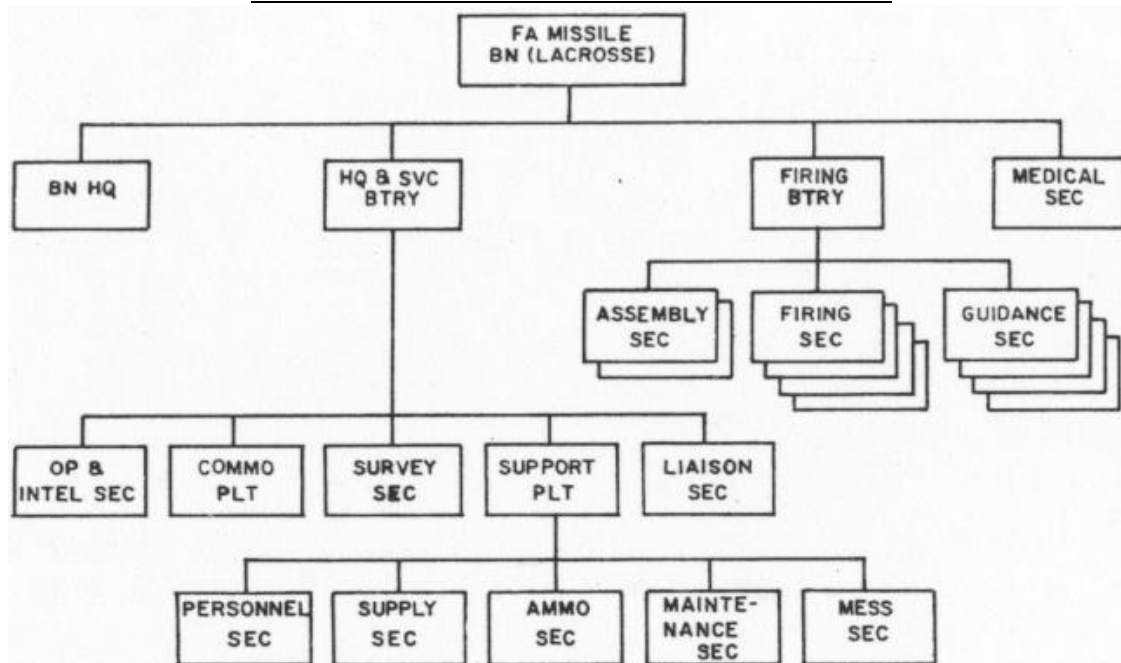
FA MISSILE BN (LACROSSE)

BN HQ

HQ & SVC BTRY

FIRING BTRY

MEDICAL SEC

ASSEMBLY SEC

FIRING SEC

GUIDANCE SEC

OP & INTEL SEC

COMMO PLT

SURVEY SEC

SUPPORT PLT

LIAISON SEC

PERSONNEL SEC

SUPPLY SEC

AMMO SEC

MAINTENANCE SEC

MESS SEC